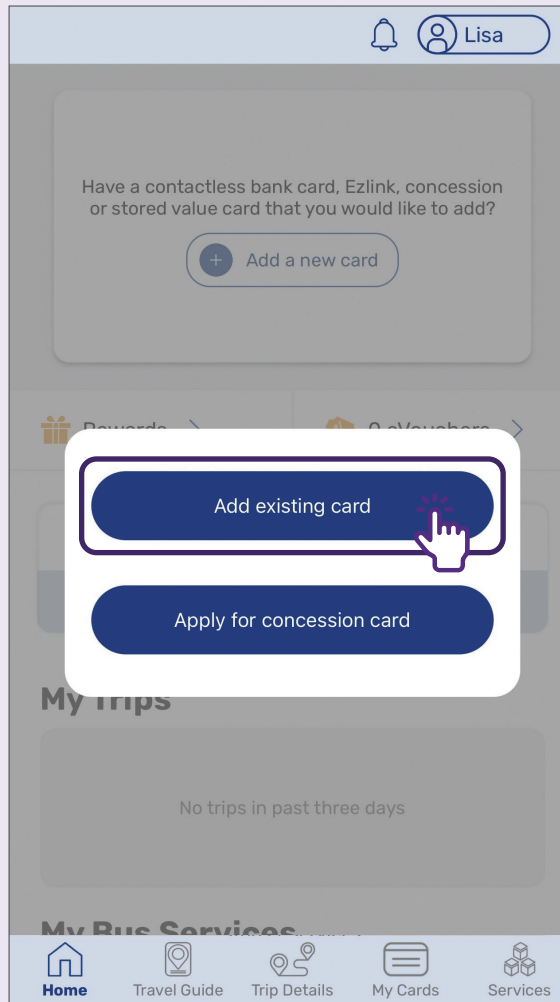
Lisa

Have a contactless bank card, Ezlink, concession or stored value card that you would like to add?

Add a new card

Rewards

0 eVouchers

Add existing card

Apply for concession card

My Trips

No trips in past three days

My Bus Services

Home
Travel Guide
Trip Details
My Cards
Services